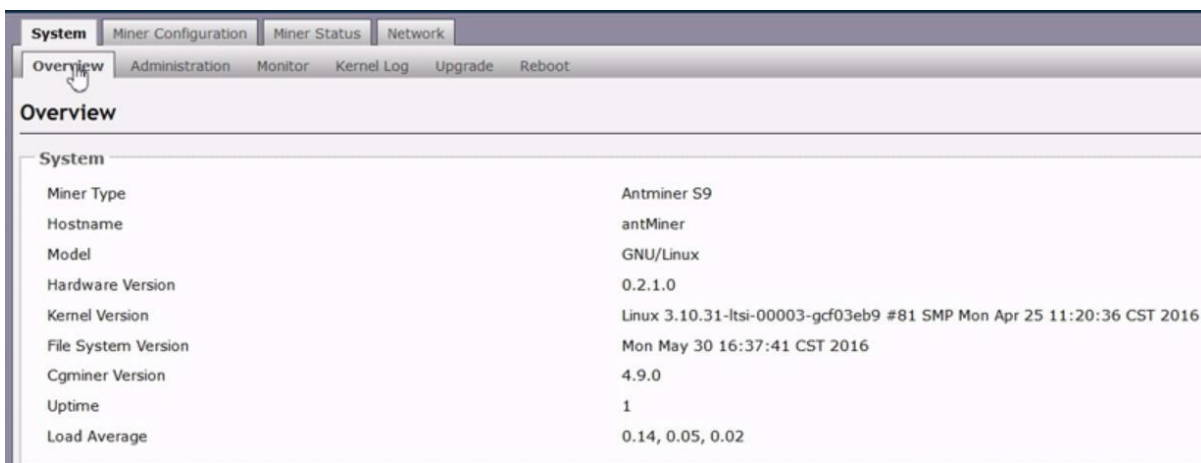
System | Miner Configuration | Miner Status | Network

Overview | Administration | Monitor | Kernel Log | Upgrade | Reboot

Overview

System

| | |
|---|---|
| Miner Type | Antminer S9 |
| Hostname | antMiner |
| Model | GNU/Linux |
| Hardware Version | 0.2.1.0 |
| Kernel Version | Linux 3.10.31-ltsi-00003-gcf03eb9 #81 SMP Mon Apr 25 11:20:36 CST 2016 |
| File System Version | Mon May 30 16:37:41 CST 2016 |
| Cgminer Version | 4.9.0 |
| Uptime | 1 |
| Load Average | 0.14, 0.05, 0.02 |